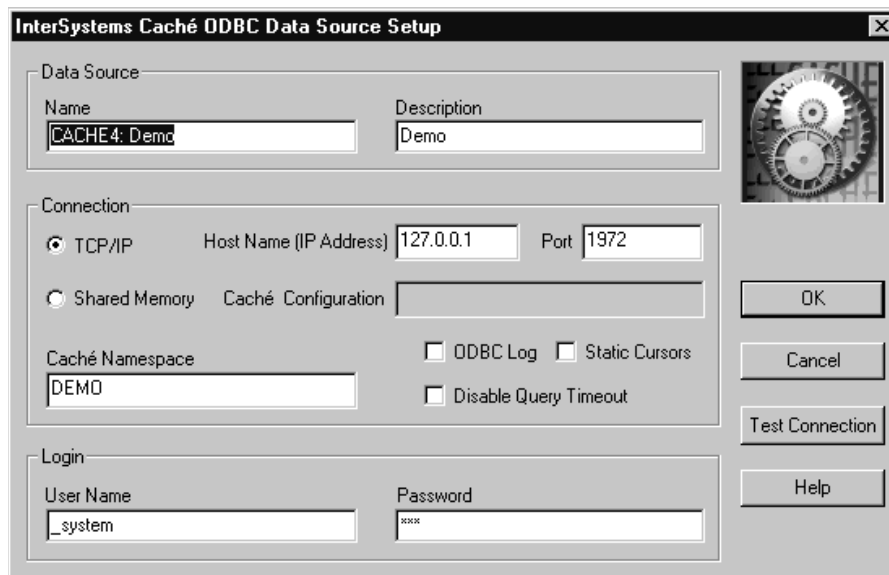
InterSystems Caché ODBC Data Source Setup

Data Source

Name
CACHE4: Demo

Description
Demo

Connection

TCP/IP

Host Name (IP Address) 127.0.0.1

Port 1972

Shared Memory

Caché Configuration

Caché Namespace
DEMO

ODBC Log

Static Cursors

Disable Query Timeout

Login

User Name
_system

Password
***

OK

Cancel

Test Connection

Help